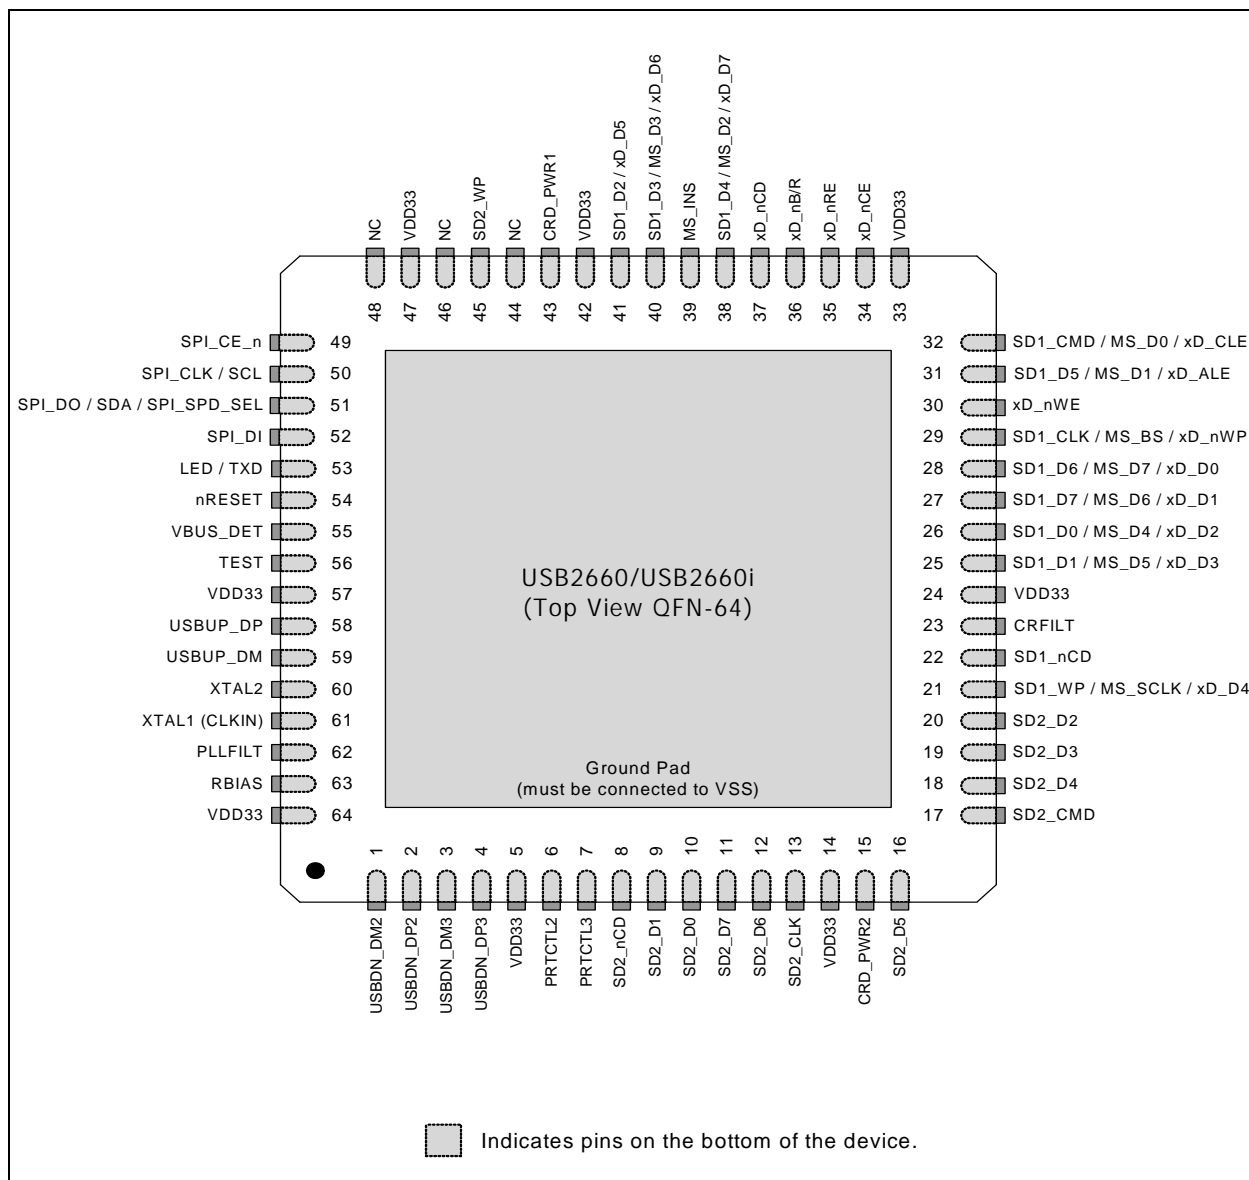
NC
VDD33
NC
SD2_WP
NC
CRD_PWR1
VDD33
SD1_D2 / xD_D5
SD1_D3 / MS_D3 / xD_D6
MS_INS
SD1_D4 / MS_D2 / xD_D7
xD_nCD
xD_nB/R
xD_nRE
xD_nCE
VDD33

48 47 46 45 44 43 42 41 40 39 38 37 36 35 34 33

SPI_CE_n 49
SPI_CLK / SCL 50
SPI_DO / SDA / SPI_SPD_SEL 51
SPI_DI 52
LED / TXD 53
nRESET 54
VBUS_DET 55
TEST 56
VDD33 57
USBUP_DP 58
USBUP_DM 59
XTAL2 60
XTAL1 (CLKIN) 61
PLLFILT 62
RBIAS 63
VDD33 64

32 SD1_CMD / MS_D0 / xD_CLE
31 SD1_D5 / MS_D1 / xD_ALE
30 xD_nWE
29 SD1_CLK / MS_BS / xD_nWP
28 SD1_D6 / MS_D7 / xD_D0
27 SD1_D7 / MS_D6 / xD_D1
26 SD1_D0 / MS_D4 / xD_D2
25 SD1_D1 / MS_D5 / xD_D3
24 VDD33
23 CRFILT
22 SD1_nCD
21 SD1_WP / MS_SCLK / xD_D4
20 SD2_D2
19 SD2_D3
18 SD2_D4
17 SD2_CMD

USB2660/USB2660i
(Top View QFN-64)

Ground Pad
(must be connected to VSS)

1 2 3 4 5 6 7 8 9 10 11 12 13 14 15 16

USBDN_DM2
USBDN_DP2
USBDN_DM3
USBDN_DP3
VDD33
PRTCTL2
PRTCTL3
SD2_nCD
SD2_D1
SD2_D0
SD2_D7
SD2_D6
SD2_CLK
VDD33
CRD_PWR2
SD2_D5

Indicates pins on the bottom of the device.